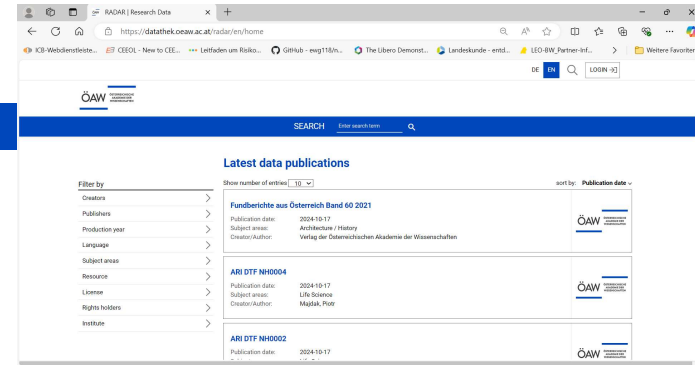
RADAR | Research Data
https://datathek.oeaw.ac.at/radar/en/home
ICB-Webdienstleiste...
CEEOL - New to CEE...
Leitfaden um Risiko...
GitHub - ewg118/n...
The Libero Demonst...
Landeskunde - entd...
LEO-BW_Partner-Inf...
Weitere Favoriten

DE EN LOGIN

ÖAW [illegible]

SEARCH Enter search term

Latest data publications

Filter by
Creators
Publishers
Production year
Language
Subject areas
Resource
License
Rights holders
Institute

Show number of entries 10
sort by: Publication date

Fundberichte aus Österreich Band 60 2021
Publication date: 2024-10-17
Subject areas: Architecture / History
Creator/Author: Verlag der Österreichischen Akademie der Wissenschaften

ARI DTF NH0004
Publication date: 2024-10-17
Subject areas: Life Science
Creator/Author: Majdak, Piotr

ARI DTF NH0002
Publication date: 2024-10-17

ÖAW
ÖAW
ÖAW